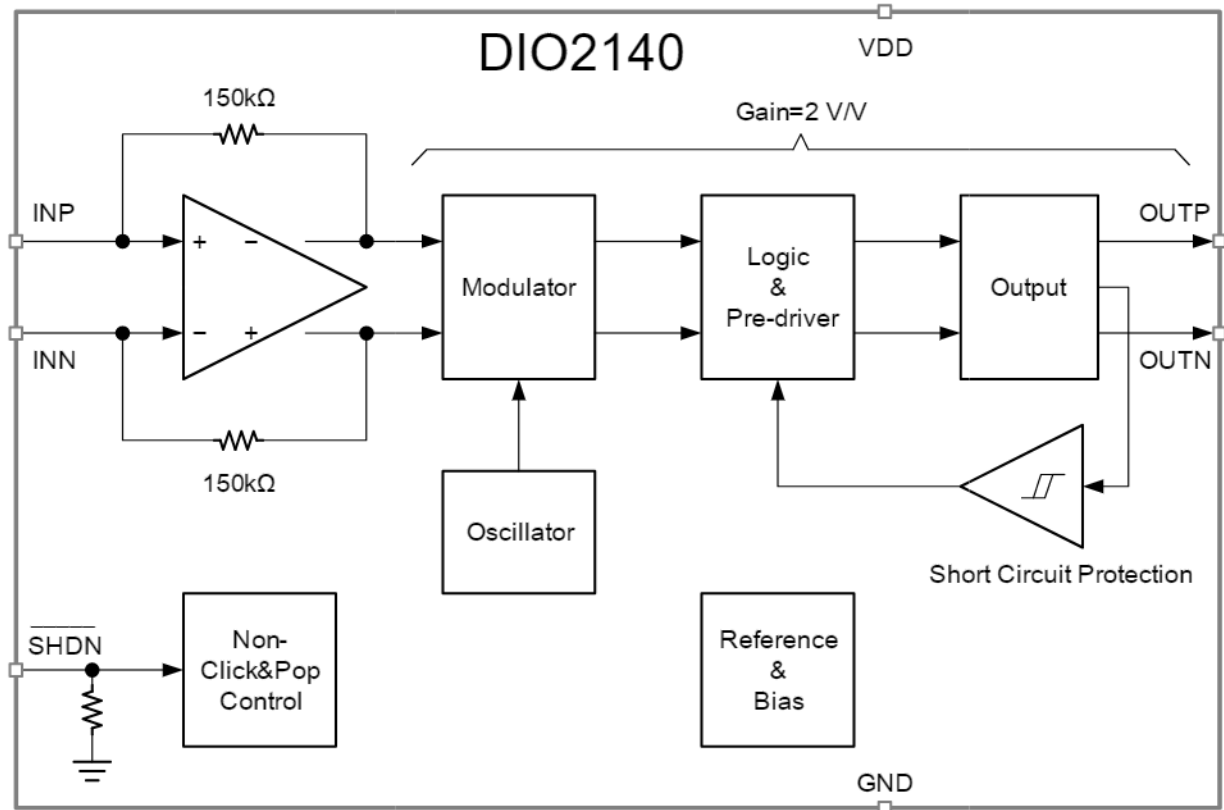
DIO2140

VDD

150kΩ

Gain=2 V/V

INP

+

−

−

+

INN

150kΩ

Modulator

Logic & Pre-driver

Output

OUTP

OUTN

Oscillator

Short Circuit Protection

$\overline{\text{SHDN}}$

Non-Click&Pop Control

Reference & Bias

GND